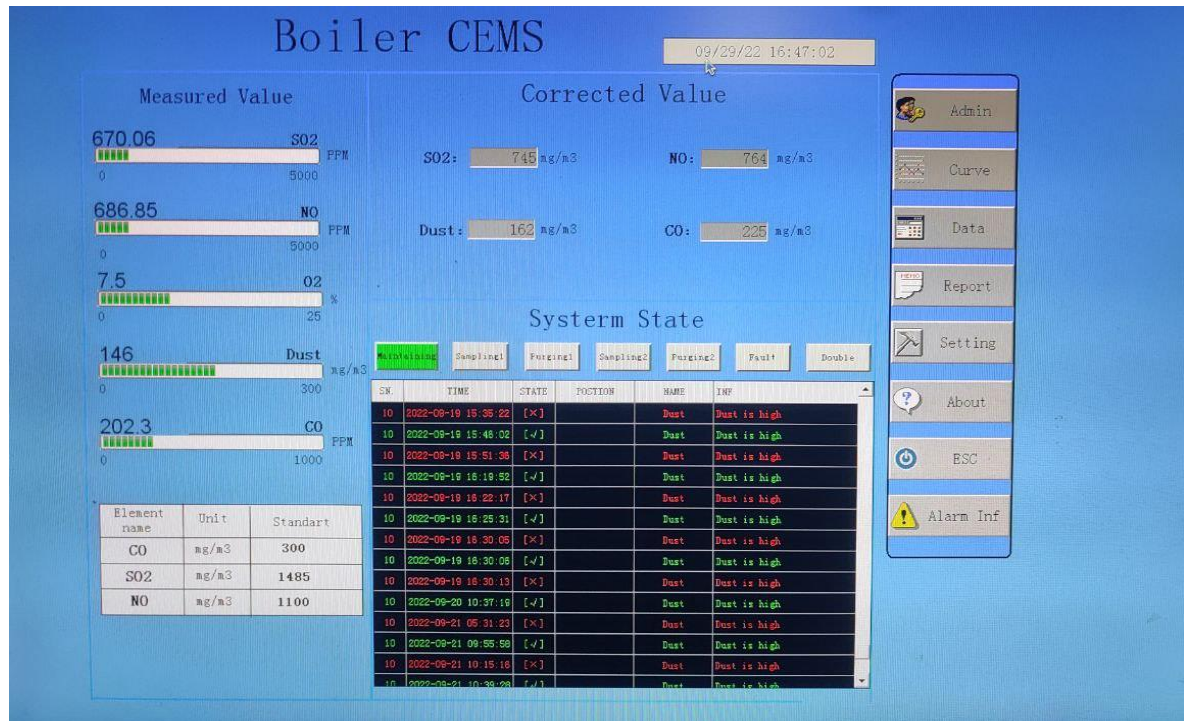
Boiler CEMS

09/29/22 16:47:02

Measured Value

670.06 SO2
PPM
0 5000

686.85 NO
PPM
0 5000

7.5 O2
%
0 25

146 Dust
mg/m3
0 300

202.3 CO
PPM
0 1000

| Element name | Unit | Standart |
|---|---|---|
| CO | mg/m3 | 300 |
| SO2 | mg/m3 | 1485 |
| NO | mg/m3 | 1100 |

Corrected Value

SO2: 745 mg/m3
NO: 764 mg/m3
Dust: 162 mg/m3
CO: 225 mg/m3

Systerm State

Maintaining Sampling1 Purging1 Sampling2 Purging2 Fault Double

| SN. | TIME | STATE | POSTION | NAME | INF |
|---|---|---|---|---|---|
| 10 | 2022-09-19 15:35:22 | [×] | | Dust | Dust is high |
| 10 | 2022-09-19 15:46:02 | [√] | | Dust | Dust is high |
| 10 | 2022-09-19 15:51:36 | [×] | | Dust | Dust is high |
| 10 | 2022-09-19 16:19:52 | [√] | | Dust | Dust is high |
| 10 | 2022-09-19 16:22:17 | [×] | | Dust | Dust is high |
| 10 | 2022-09-19 16:25:31 | [√] | | Dust | Dust is high |
| 10 | 2022-09-19 16:30:05 | [×] | | Dust | Dust is high |
| 10 | 2022-09-19 16:30:06 | [√] | | Dust | Dust is high |
| 10 | 2022-09-19 16:30:13 | [×] | | Dust | Dust is high |
| 10 | 2022-09-20 10:37:19 | [√] | | Dust | Dust is high |
| 10 | 2022-09-21 05:31:23 | [×] | | Dust | Dust is high |
| 10 | 2022-09-21 09:55:58 | [√] | | Dust | Dust is high |
| 10 | 2022-09-21 10:15:16 | [×] | | Dust | Dust is high |
| 10 | 2022-09-21 10:39:28 | [√] | | Dust | Dust is high |

Admin
Curve
Data
MEMO
Report
Setting
About
ESC
Alarm Inf